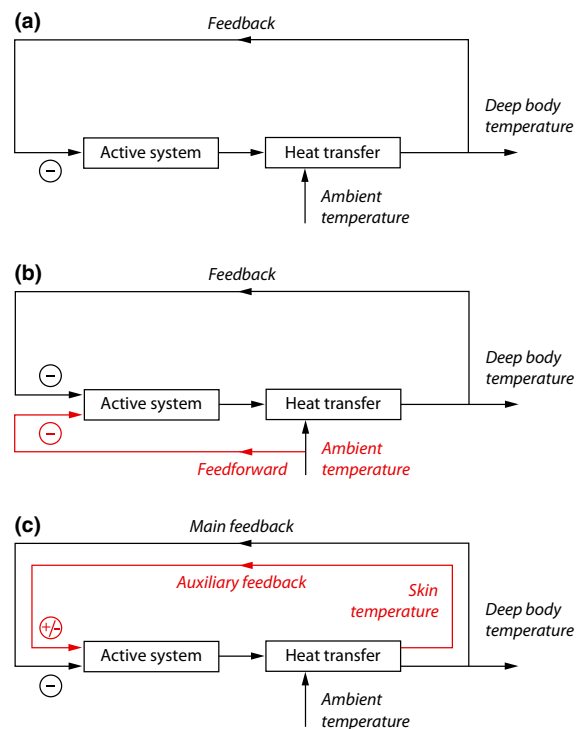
(a)

Feedback

Active system

Heat transfer

Deep body temperature

Ambient temperature

−

(b)

Feedback

−

Active system

Heat transfer

Deep body temperature

−

Feedforward

Ambient temperature

(c)

Main feedback

Auxiliary feedback

Skin temperature

+/−

Active system

Heat transfer

Deep body temperature

−

Ambient temperature